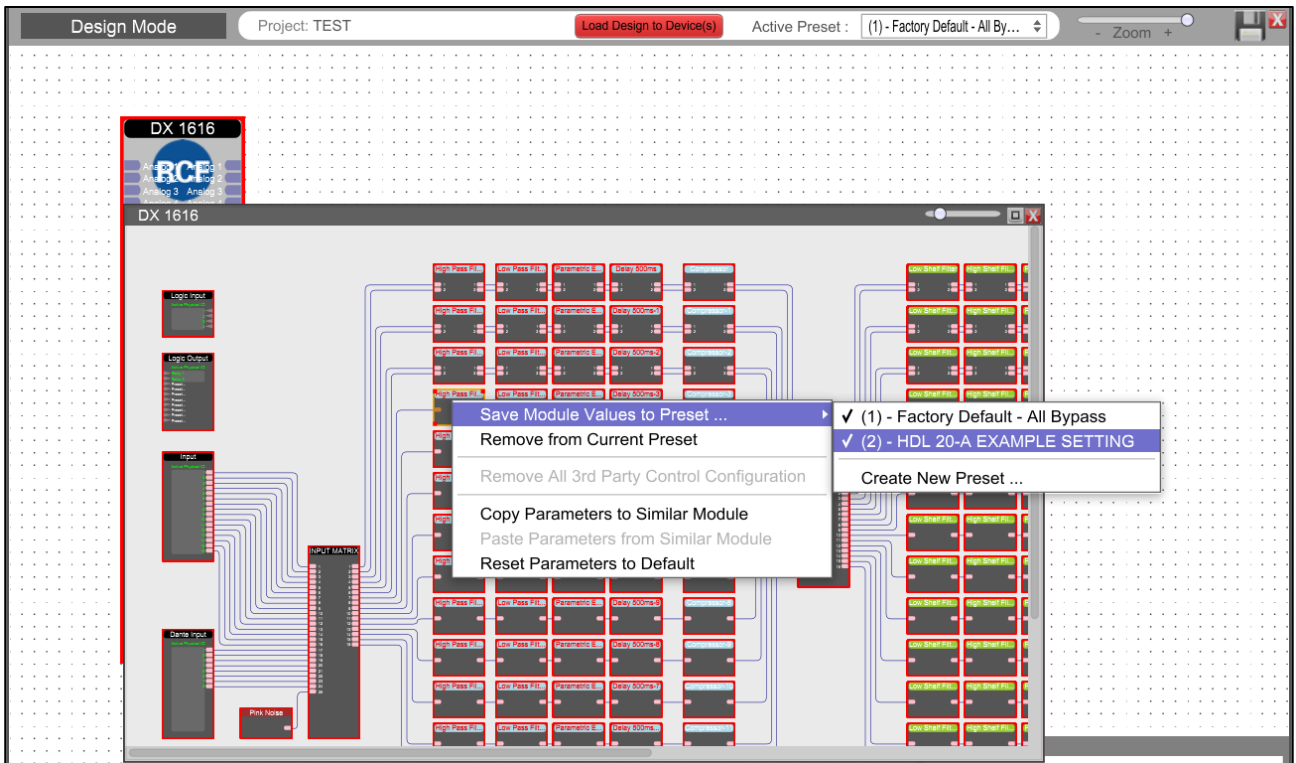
Design Mode

Project: TEST

Load Design to Device(s)

Active Preset : (1) - Factory Default - All By...

- Zoom +

DX 1616

RCF

Analog 1 Analog 2 Analog 3 Analog 3

DX 1616

Logic Input

Logic Output

Input

Dante Input

Pink Noise

INPUT MATRIX

High Pass Fil... Low Pass Filt... Parametric E... Delay 500ms Compressor

High Pass Fil... Low Pass Filt... Parametric E... Delay 500ms-1 Compressor-1

High Pass Fil... Low Pass Filt... Parametric E... Delay 500ms-2 Compressor-2

High Pass Fil... Low Pass Filt... Parametric E... Delay 500ms-3 Compressor-3

High Pass Fil... Low Pass Filt... Parametric E... Delay 500ms-6 Compressor-6

High Pass Fil... Low Pass Filt... Parametric E... Delay 500ms-6 Compressor-6

High Pass Fil... Low Pass Filt... Parametric E... Delay 500ms-7 Compressor-7

High Pass Fil... Low Pass Filt... Parametric E... Delay 500ms Compressor

Low Shelf Filter High Shelf Filt...

Low Shelf Filt... High Shelf Filt...

Save Module Values to Preset ...
Remove from Current Preset
Remove All 3rd Party Control Configuration
Copy Parameters to Similar Module
Paste Parameters from Similar Module
Reset Parameters to Default

✓ (1) - Factory Default - All Bypass
✓ (2) - HDL 20-A EXAMPLE SETTING
Create New Preset ...